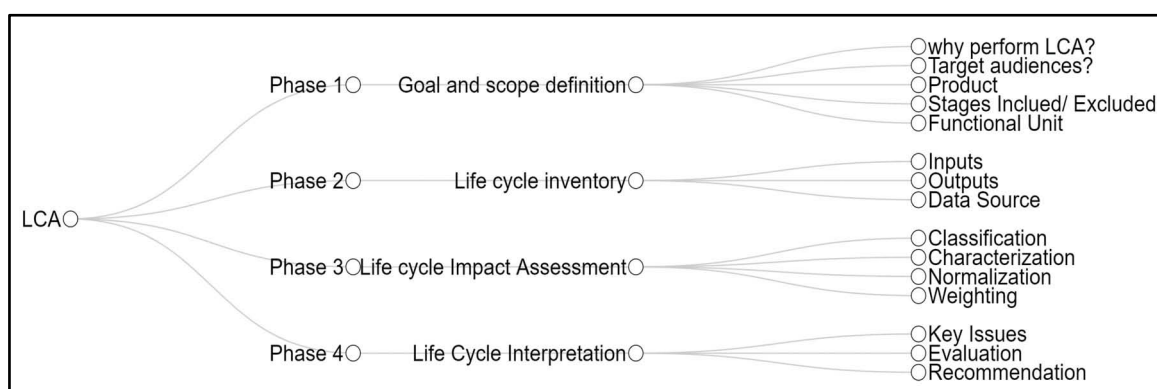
LCA

Phase 1
Goal and scope definition
why perform LCA?
Target audiences?
Product
Stages Inclued/ Excluded
Functional Unit

Phase 2
Life cycle inventory
Inputs
Outputs
Data Source

Phase 3
Life cycle Impact Assessment
Classification
Characterization
Normalization
Weighting

Phase 4
Life Cycle Interpretation
Key Issues
Evaluation
Recommendation